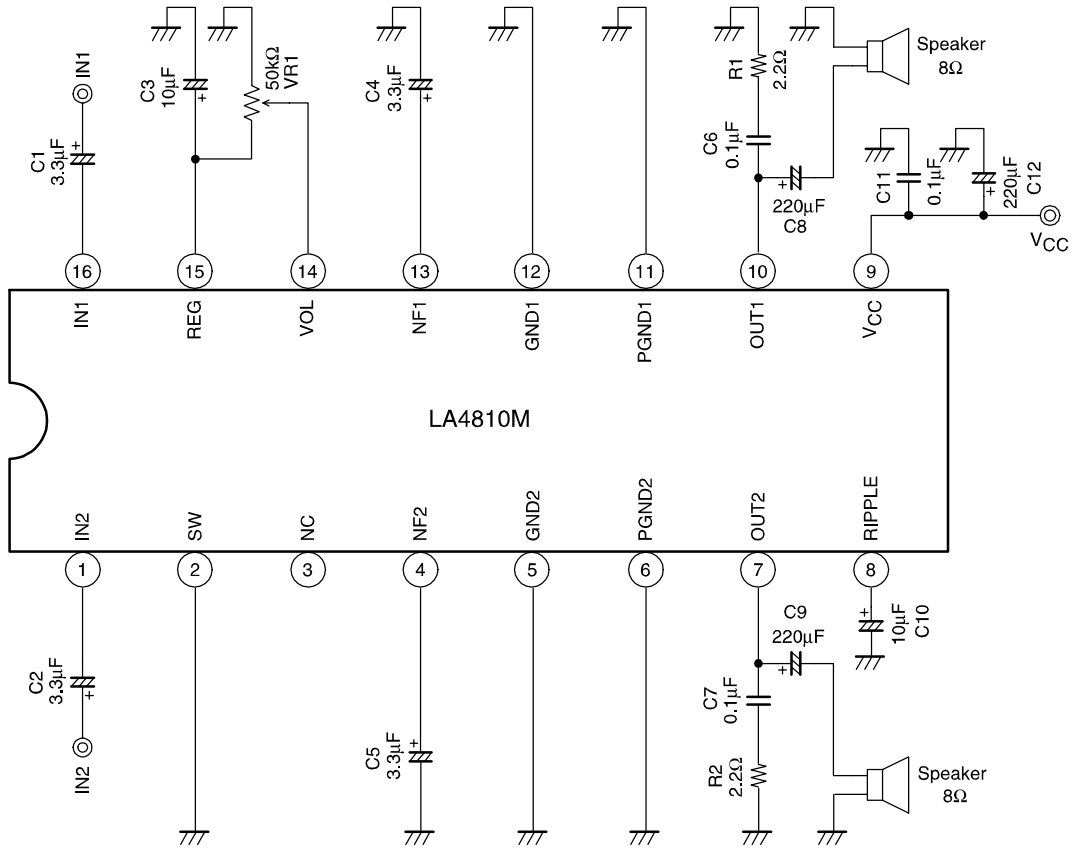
IN1
C1
3.3μF
C3
10μF
50kΩ
VR1
C4
3.3μF
R1
2.2Ω
Speaker
8Ω
C6
0.1μF
220μF
C8
C11
0.1μF
220μF
C12
$V_{CC}$

16
15
14
13
12
11
10
9

IN1
REG
VOL
NF1
GND1
PGND1
OUT1
$V_{CC}$

LA4810M

IN2
SW
NC
NF2
GND2
PGND2
OUT2
RIPPLE

1
2
3
4
5
6
7
8

C9
220μF
10μF
C10
C2
3.3μF
IN2
C7
0.1μF
C5
3.3μF
R2
2.2Ω
Speaker
8Ω